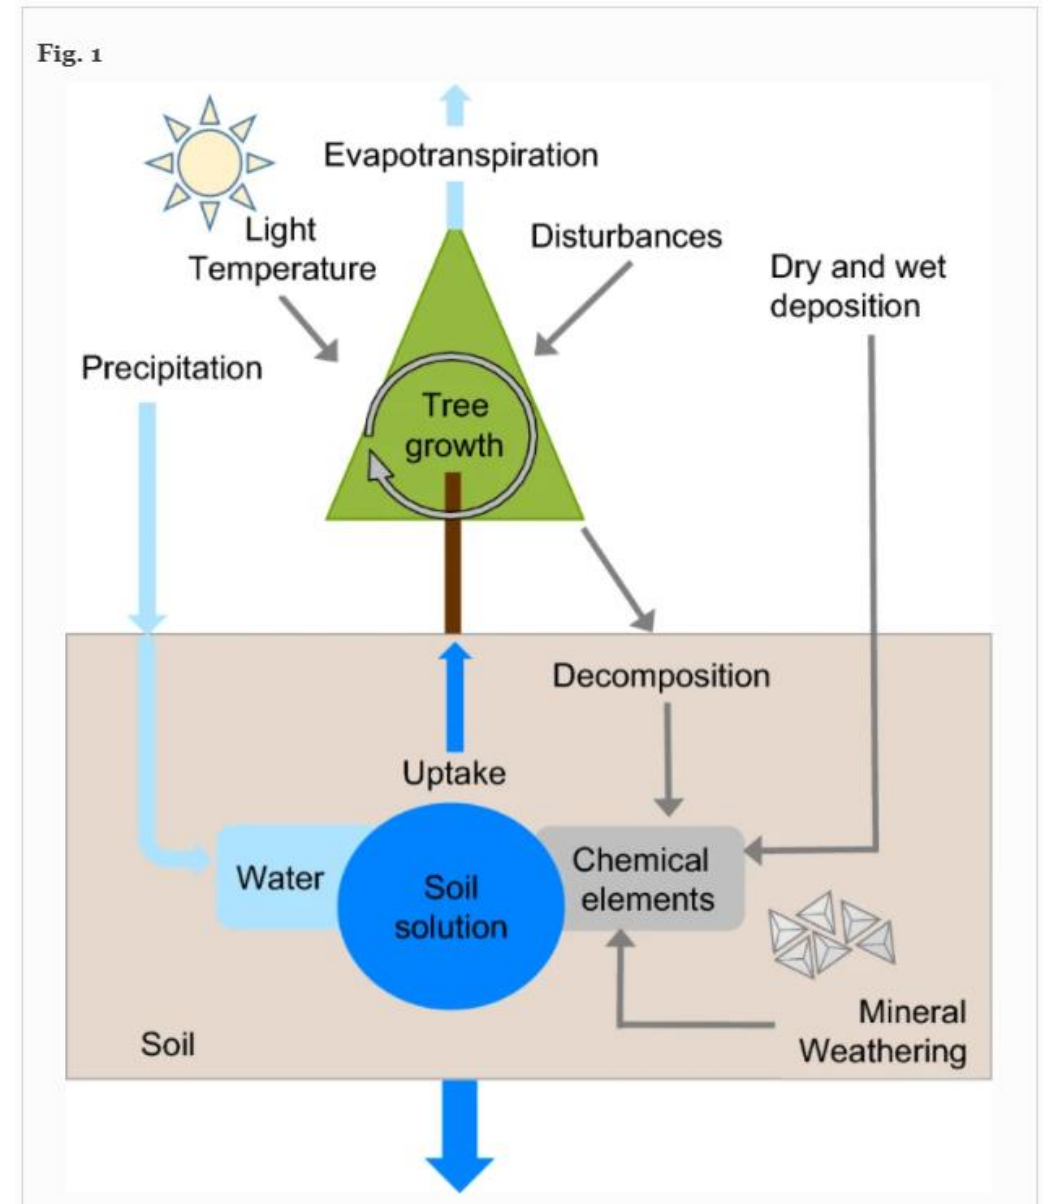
Fig. 1

Evapotranspiration

Light
Temperature

Disturbances

Dry and wet deposition

Precipitation

Tree growth

Decomposition

Uptake

Water

Soil solution

Chemical elements

Mineral Weathering

Soil